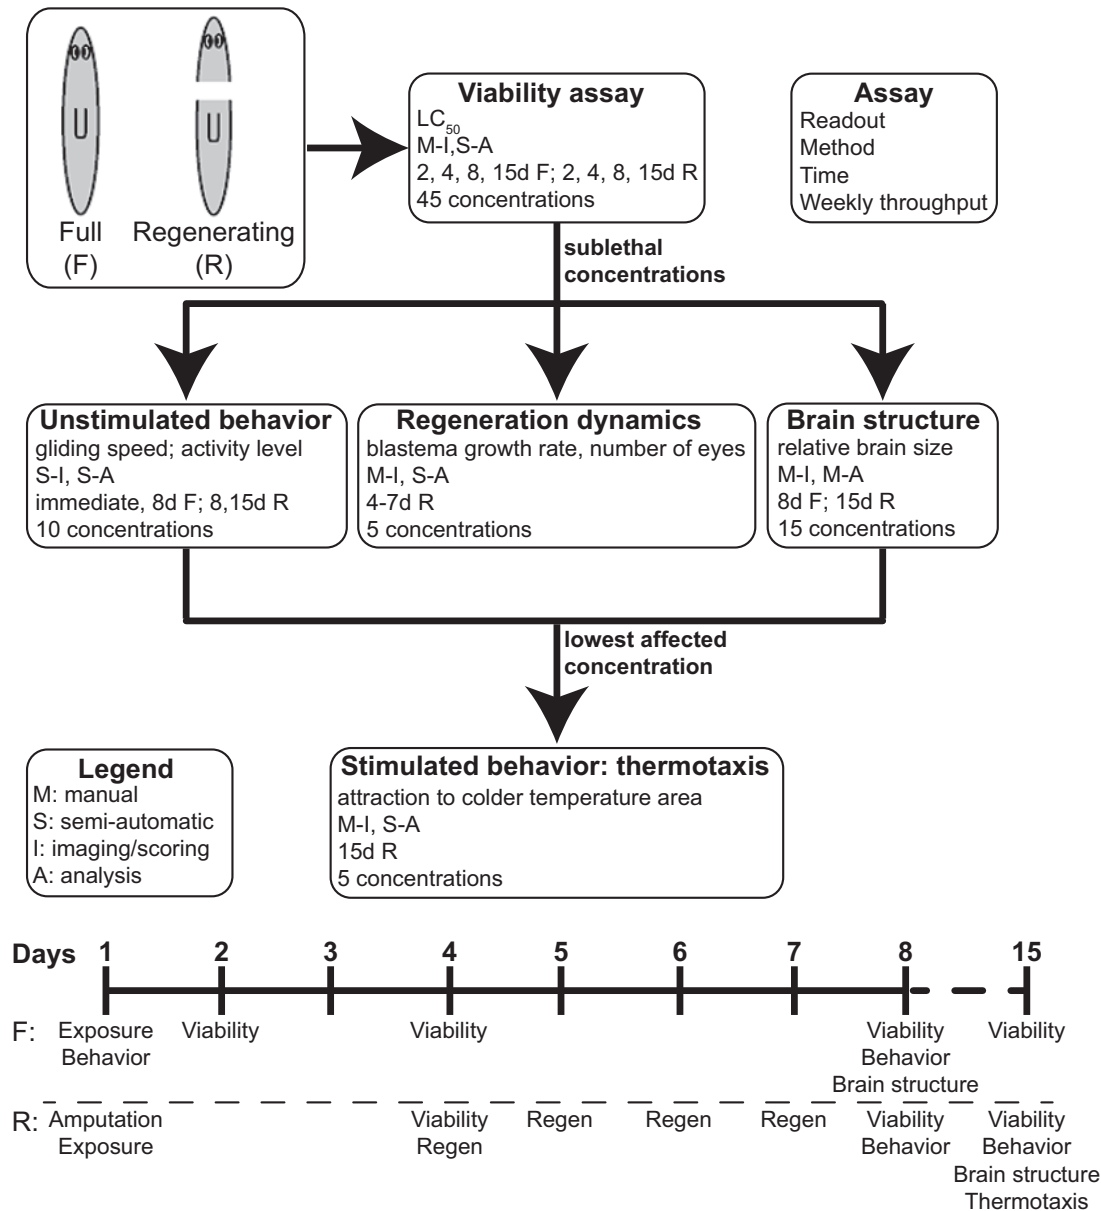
Full (F)

Regenerating (R)

**Viability assay**
$LC_{50}$
M-I,S-A
2, 4, 8, 15d F; 2, 4, 8, 15d R
45 concentrations

**Assay**
Readout
Method
Time
Weekly throughput

sublethal concentrations

**Unstimulated behavior**
gliding speed; activity level
S-I, S-A
immediate, 8d F; 8,15d R
10 concentrations

**Regeneration dynamics**
blastema growth rate, number of eyes
M-I, S-A
4-7d R
5 concentrations

**Brain structure**
relative brain size
M-I, M-A
8d F; 15d R
15 concentrations

lowest affected concentration

**Legend**
M: manual
S: semi-automatic
I: imaging/scoring
A: analysis

**Stimulated behavior: thermotaxis**
attraction to colder temperature area
M-I, S-A
15d R
5 concentrations

Days 1 2 3 4 5 6 7 8 15

F: Exposure Behavior; Viability; Viability; Viability Behavior Brain structure; Viability

R: Amputation Exposure; Viability Regen; Regen; Regen; Regen; Viability Behavior; Viability Behavior Brain structure Thermotaxis